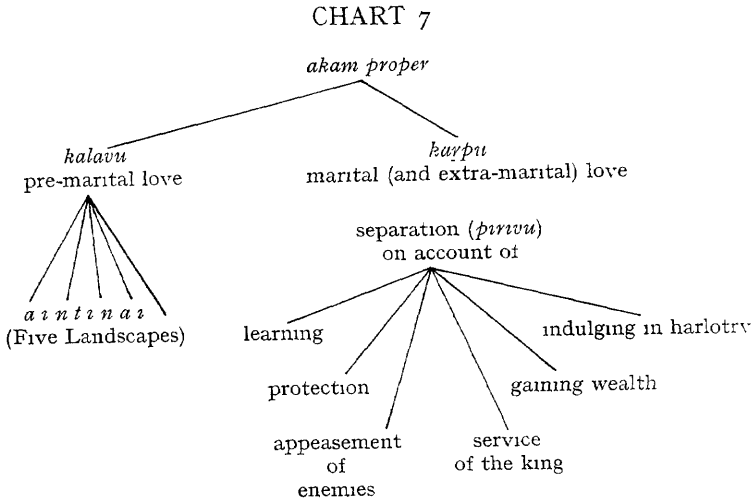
CHART 7

akam proper

kalavu
pre-marital love

karpu
marital (and extra-marital) love

aintinai
(Five Landscapes)

separation (pirivu)
on account of

learning

protection

appeasement of enemies

service of the king

gaining wealth

indulging in harlotry